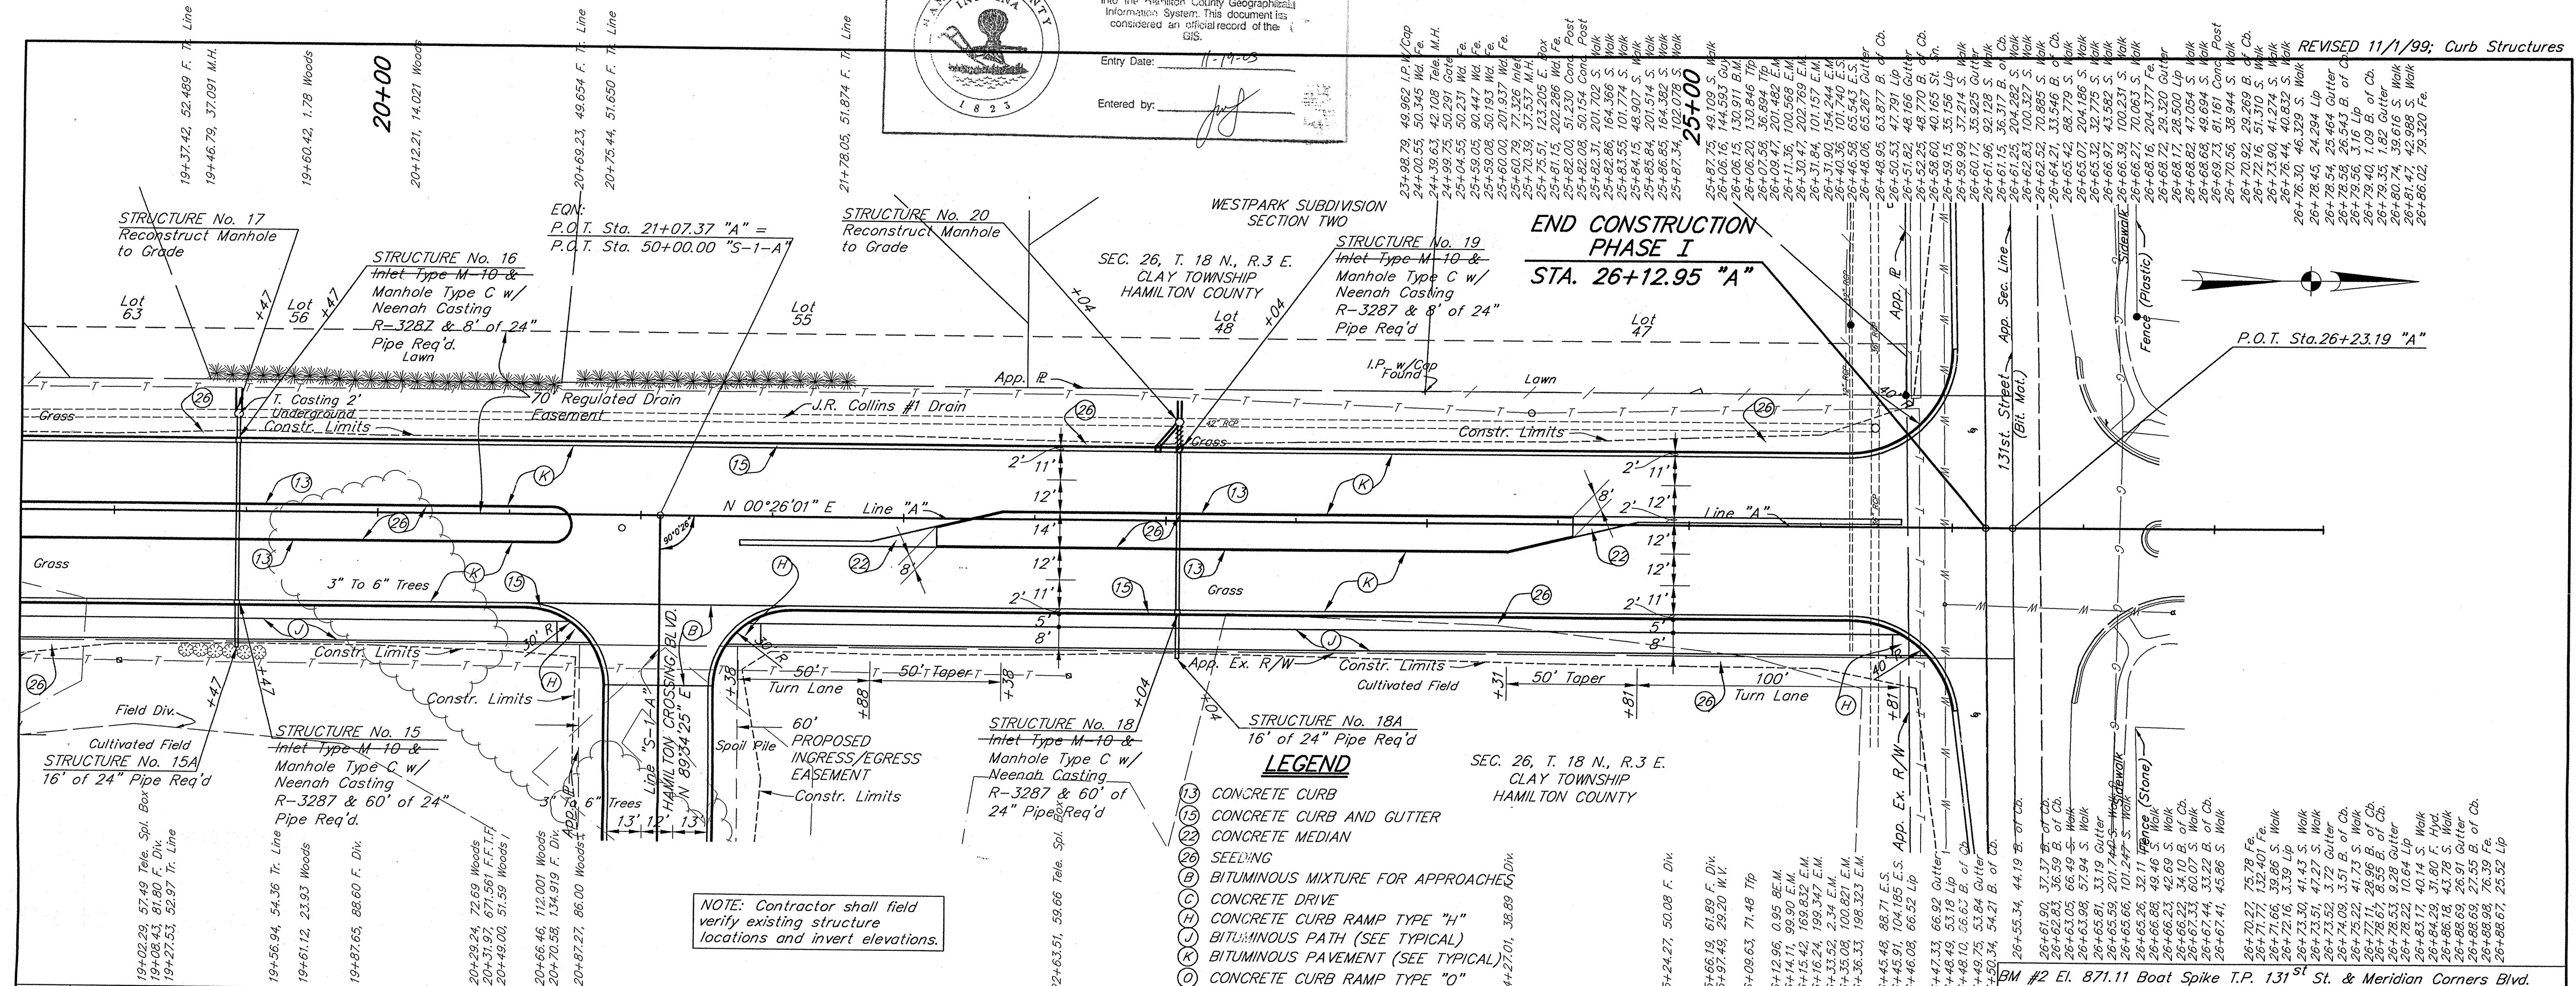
REVISED 11/1/99; Curb Structures

into the Hamilton County Geographical Information System. This document is considered an official record of the GIS.

Entry Date: 11-19-03

Entered by:

1823

19+37.42, 52.489 F. Tr. Line
19+46.79, 37.091 M.H.
19+60.42, 1.78 Woods
20+00
20+12.21, 14.021 Woods
20+69.23, 49.654 F. Tr. Line
20+75.44, 51.650 F. Tr. Line
21+78.05, 51.874 F. Tr. Line

STRUCTURE No. 17
Reconstruct Manhole to Grade

EQN:
P.O.T. Sta. 21+07.37 "A" =
P.O.T. Sta. 50+00.00 "S-1-A"

STRUCTURE No. 16
Inlet Type M-10 &
Manhole Type C w/
Neenah Casting
R-3287 & 8' of 24"
Pipe Req'd.

STRUCTURE No. 20
Reconstruct Manhole to Grade

WESTPARK SUBDIVISION
SECTION TWO

SEC. 26, T. 18 N., R.3 E.
CLAY TOWNSHIP
HAMILTON COUNTY

STRUCTURE No. 19
Inlet Type M-10 &
Manhole Type C w/
Neenah Casting
R-3287 & 8' of 24"
Pipe Req'd

END CONSTRUCTION
PHASE I
STA. 26+12.95 "A"

Lot 63
Lot 56
Lot 55
Lot 48
Lot 47
+47
+47
+04
+04
Lawn
T. Casting 2' Underground
70' Regulated Drain Easement
J.R. Collins #1 Drain
App. ℄
I.P. w/Cap Found
Lawn
Grass
Constr. Limits
Constr. Limits
Grass
42" RCP
42" RCP
N 00°26'01" E
Line "A"
Line "A"
90°0'26"
2' 11' 12' 14' 12' 2' 11' 5' 8'
2' 11' 12' 12' 2' 11' 5' 8'
8'
Grass
3" To 6" Trees
Grass
Constr. Limits
Constr. Limits
Field Div.
Cultivated Field
30' R
+47
+47
Constr. Limits
HAMILTON CROSSING BLVD.
Line "S-1-A"
N 89°34'25" E
+38
50' T
50' Taper
+38
Turn Lane
+88
App. Ex. R/W
Constr. Limits
Cultivated Field
+31
50' Taper
100'
+81
Turn Lane
+81
App. Ex. R/W
40
40
131st Street (Bit. Mat.)
App. Sec. Line
App. ℄
Sidewalk
Fence (Plastic)
Sidewalk
Fence (Stone)
P.O.T. Sta.26+23.19 "A"

STRUCTURE No. 15A
16' of 24" Pipe Req'd

STRUCTURE No. 15
Inlet Type M-10 &
Manhole Type C w/
Neenah Casting
R-3287 & 60' of 24"
Pipe Req'd.

60'
PROPOSED
INGRESS/EGRESS
EASEMENT
Spoil Pile
Constr. Limits
3" To 6" Trees
13' 12' 13'
App.

STRUCTURE No. 18
Inlet Type M-10 &
Manhole Type C w/
Neenah Casting
R-3287 & 60' of
24" Pipe Req'd

STRUCTURE No. 18A
16' of 24" Pipe Req'd

SEC. 26, T. 18 N., R.3 E.
CLAY TOWNSHIP
HAMILTON COUNTY

LEGEND
(13) CONCRETE CURB
(15) CONCRETE CURB AND GUTTER
(22) CONCRETE MEDIAN
(26) SEEDING
(B) BITUMINOUS MIXTURE FOR APPROACHES
(C) CONCRETE DRIVE
(H) CONCRETE CURB RAMP TYPE "H"
(J) BITUMINOUS PATH (SEE TYPICAL)
(K) BITUMINOUS PAVEMENT (SEE TYPICAL)
(O) CONCRETE CURB RAMP TYPE "O"

NOTE: Contractor shall field verify existing structure locations and invert elevations.

19+02.29, 57.49 Tele. Spl. Box
19+08.43, 81.80 F. Div.
19+27.53, 52.97 Tr. Line
19+56.94, 54.36 Tr. Line
19+61.12, 23.93 Woods
19+87.65, 88.60 F. Div.
20+29.24, 72.69 Woods
20+31.97, 671.561 F.T.F.
20+49.00, 51.59 Woods
20+66.46, 112.001 Woods
20+70.58, 134.919 F. Div.
20+87.27, 86.00 Woods
22+63.51, 59.66 Tele. Spl.
24+27.01, 38.89 F. Div.
25+24.27, 50.08 F. Div.
25+66.19, 61.89 F. Div.
25+97.49, 29.20 W.V.
26+09.63, 71.48 Tfp
26+12.96, 0.95 BE.M.
26+14.11, 99.90 E.M.
26+15.42, 169.832 E.M.
26+16.24, 199.347 E.M.
26+33.52, 2.34 E.M.
26+35.27, 100.821 E.M.
26+36.33, 198.323 E.M.
26+45.48, 88.71 E.S.
26+45.91, 104.185 E.S.
26+46.08, 66.52 Lip
26+47.33, 66.92 Gutter
26+48.49, 53.18 Lip
26+48.10, 56.63 B. of Cb.
26+49.75, 53.84 Gutter
26+50.34, 54.21 B. of Cb.
26+55.34, 44.19 B. of Cb.
26+61.90, 37.37 B. of Cb.
26+62.83, 36.59 B. of Cb.
26+63.05, 66.49 S. Walk
26+63.98, 57.94 S. Walk
26+65.81, 33.19 Gutter
26+65.59, 201.74 S. Walk
26+65.26, 32.11 S. Walk
26+66.88, 48.46 S. Walk
26+66.23, 42.69 S. Walk
26+66.23, 34.10 B. of Cb.
26+67.33, 60.07 S. Walk
26+67.44, 33.22 B. of Cb.
26+67.41, 45.86 S. Walk
26+70.27, 75.78 Fe.
26+71.77, 132.401 Fe.
26+71.66, 39.86 S. Walk
26+72.16, 3.39 Lip
26+73.30, 41.43 S. Walk
26+73.51, 47.27 S. Walk
26+73.52, 3.72 Gutter
26+74.09, 3.51 B. of Cb.
26+75.22, 41.73 S. Walk
26+77.11, 28.96 B. of Cb.
26+78.51, 8.58 B. of Cb.
26+78.22, 10.64 Lip
26+83.17, 40.14 S. Walk
26+84.29, 31.80 F. Hyd.
26+86.18, 43.78 S. Walk
26+88.69, 27.55 B. of Cb.
26+88.69, 76.39 Fe.
26+88.67, 25.52 Lip

23+98.79, 49.962 I.P. W/Cap
24+00.55, 50.345 Wd. Fe.
24+39.63, 42.108 Tele. M.H.
24+99.75, 50.291 Wd. Fe.
25+04.55, 50.231 Wd. Fe.
25+59.05, 90.447 Wd. Fe.
25+59.08, 50.193 Wd. Fe.
25+60.00, 201.937 Wd.
25+60.79, 77.326 Inlet
25+70.79, 37.537 M.H.
25+75.51, 123.205 E. Box
25+81.15, 122.286 Wd. Fe.
25+82.00, 51.230 Conc. Post
25+82.08, 101.154 Conc. Post
25+82.31, 201.702 S. Walk
25+82.86, 164.366 S. Walk
25+83.55, 101.774 S. Walk
25+84.15, 48.907 S. Walk
25+85.84, 201.514 S. Walk
25+86.85, 164.382 S. Walk
25+87.34, 102.078 S. Walk
25+00
25+87.75, 49.109 S. Walk
26+06.16, 144.593 Guy
26+06.15, 130.911 B.M.
26+06.20, 130.846 Tfp
26+09.58, 36.894 Tfp
26+09.41, 201.482 E.M.
26+11.36, 100.568 E.M.
26+30.47, 202.769 E.M.
26+31.84, 101.157 E.M.
26+31.90, 154.244 E.M.
26+40.36, 101.740 E.S.
26+46.58, 65.543 E.S.
26+48.06, 65.267 Gutter
26+48.95, 63.877 B. of Cb.
26+50.53, 47.791 Lip
26+51.82, 48.166 Gutter
26+52.25, 48.770 B. of Cb.
26+58.60, 40.165 St. Sn.
26+59.15, 35.156 Lip
26+59.99, 37.214 S. Walk
26+60.17, 35.925 Gutter
26+61.96, 36.177 B. of Cb.
26+61.25, 204.282 S. Walk
26+62.63, 100.327 S. Walk
26+62.52, 70.885 S. Walk
26+64.21, 33.546 B. of Cb.
26+65.42, 88.775 S. Walk
26+65.07, 204.186 S. Walk
26+65.32, 32.775 S. Walk
26+66.97, 43.582 S. Walk
26+66.39, 100.231 S. Walk
26+66.27, 204.377 Fe.
26+68.16, 70.063 S. Walk
26+68.17, 29.320 Gutter
26+68.82, 28.500 Lip
26+68.68, 49.694 S. Walk
26+69.73, 81.161 Conc. Post
26+70.56, 38.944 S. Walk
26+72.92, 29.269 B. of Cb.
26+72.16, 51.310 S. Walk
26+73.90, 41.274 S. Walk
26+76.44, 40.832 S. Walk
26+76.30, 46.329 S. Walk
26+78.45, 24.294 Lip
26+78.54, 25.464 Gutter
26+78.56, 26.543 B. of Cb.
26+79.56, 3.16 Lip
26+79.40, 1.09 B. of Cb.
26+79.35, 1.82 Gutter
26+80.74, 39.616 S. Walk
26+81.47, 42.988 S. Walk
26+86.02, 79.320 Fe.

BM #2 El. 871.11 Boat Spike T.P. 131$^{st}$ St. & Meridian Corners Blvd.